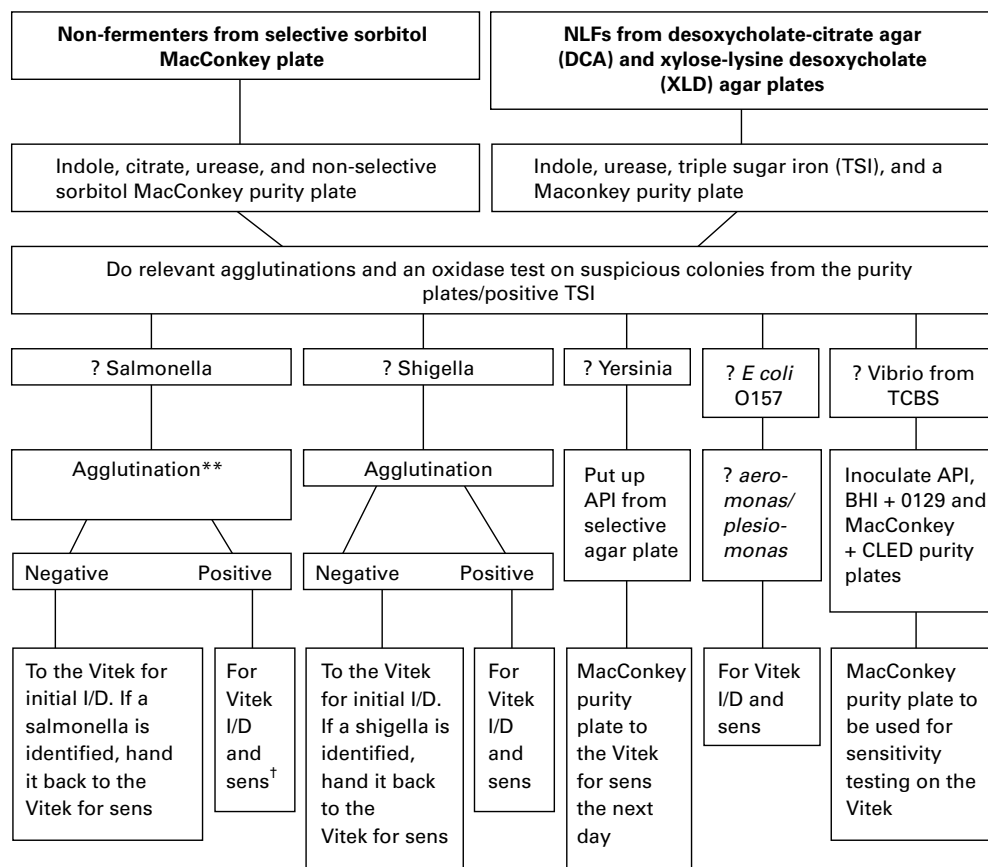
Non-fermenters from selective sorbitol MacConkey plate

NLFs from desoxycholate-citrate agar (DCA) and xylose-lysine desoxycholate (XLD) agar plates

Indole, citrate, urease, and non-selective sorbitol MacConkey purity plate

Indole, urease, triple sugar iron (TSI), and a Maconkey purity plate

Do relevant agglutinations and an oxidase test on suspicious colonies from the purity plates/positive TSI

? Salmonella

? Shigella

? Yersinia

? *E coli* O157

? Vibrio from TCBS

Agglutination**

Agglutination

Put up API from selective agar plate

? *aeromonas/ plesiomonas*

Inoculate API, BHI + 0129 and MacConkey + CLED purity plates

Negative

Positive

Negative

Positive

To the Vitek for initial I/D. If a salmonella is identified, hand it back to the Vitek for sens

For Vitek I/D and sens$^{\dagger}$

To the Vitek for initial I/D. If a shigella is identified, hand it back to the Vitek for sens

For Vitek I/D and sens

MacConkey purity plate to the Vitek for sens the next day

For Vitek I/D and sens

MacConkey purity plate to be used for sensitivity testing on the Vitek